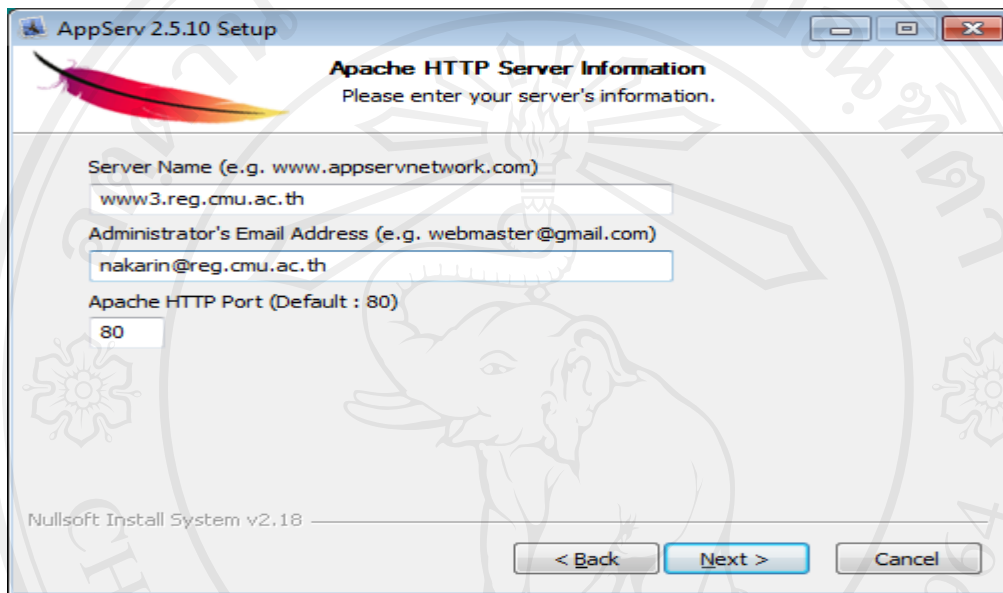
AppServ 2.5.10 Setup

Apache HTTP Server Information

Please enter your server's information.

Server Name (e.g. www.appservnetwork.com)

www3.reg.cmu.ac.th

Administrator's Email Address (e.g. webmaster@gmail.com)

nakarin@reg.cmu.ac.th

Apache HTTP Port (Default : 80)

80

Nullsoft Install System v2.18

< Back

Next >

Cancel